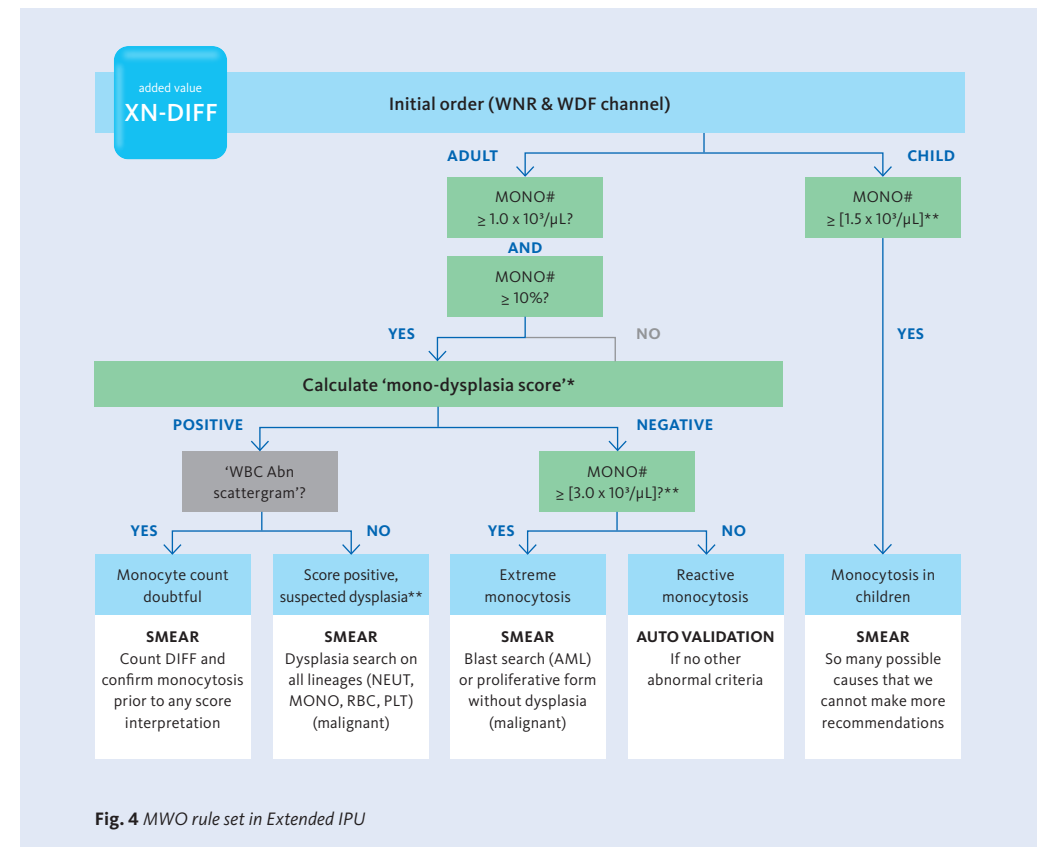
added value
XN-DIFF

Initial order (WNR & WDF channel)

ADULT

CHILD

MONO#
≥ 1.0 x 10³/µL?

AND

MONO#
≥ 10%?

MONO#
≥ [1.5 x 10³/µL]**

YES

NO

YES

Calculate 'mono-dysplasia score'*

POSITIVE

NEGATIVE

'WBC Abn scattergram'?

MONO#
≥ [3.0 x 10³/µL]?**

YES

NO

YES

NO

Monocyte count doubtful

SMEAR
Count DIFF and confirm monocytosis prior to any score interpretation

Score positive, suspected dysplasia**

SMEAR
Dysplasia search on all lineages (NEUT, MONO, RBC, PLT) (malignant)

Extreme monocytosis

SMEAR
Blast search (AML) or proliferative form without dysplasia (malignant)

Reactive monocytosis

AUTO VALIDATION
If no other abnormal criteria

Monocytosis in children

SMEAR
So many possible causes that we cannot make more recommendations

Fig. 4 MWO rule set in Extended IPU